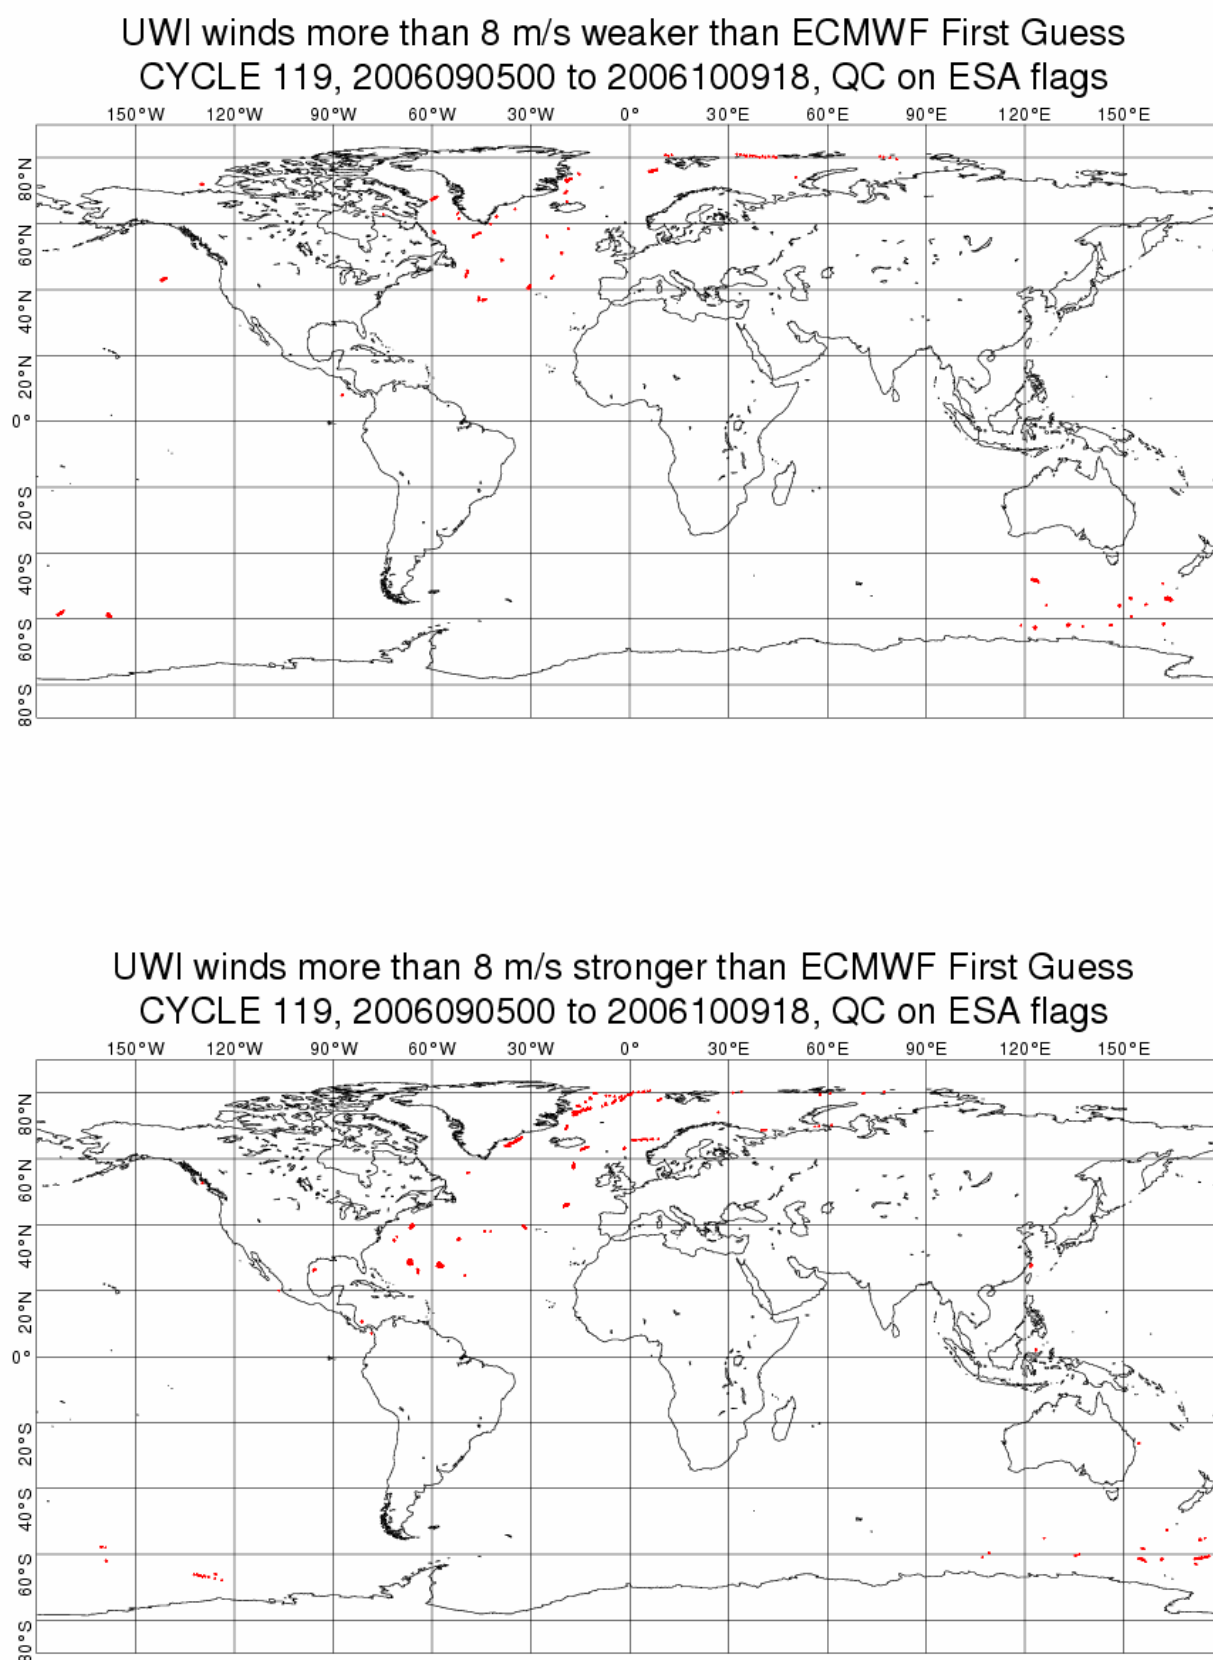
UWI winds more than 8 m/s weaker than ECMWF First Guess
CYCLE 119, 2006090500 to 2006100918, QC on ESA flags

150°W 120°W 90°W 60°W 30°W 0° 30°E 60°E 90°E 120°E 150°E

80°N 60°N 40°N 20°N 0° 20°S 40°S 60°S 80°S

UWI winds more than 8 m/s stronger than ECMWF First Guess
CYCLE 119, 2006090500 to 2006100918, QC on ESA flags

150°W 120°W 90°W 60°W 30°W 0° 30°E 60°E 90°E 120°E 150°E

80°N 60°N 40°N 20°N 0° 20°S 40°S 60°S 80°S